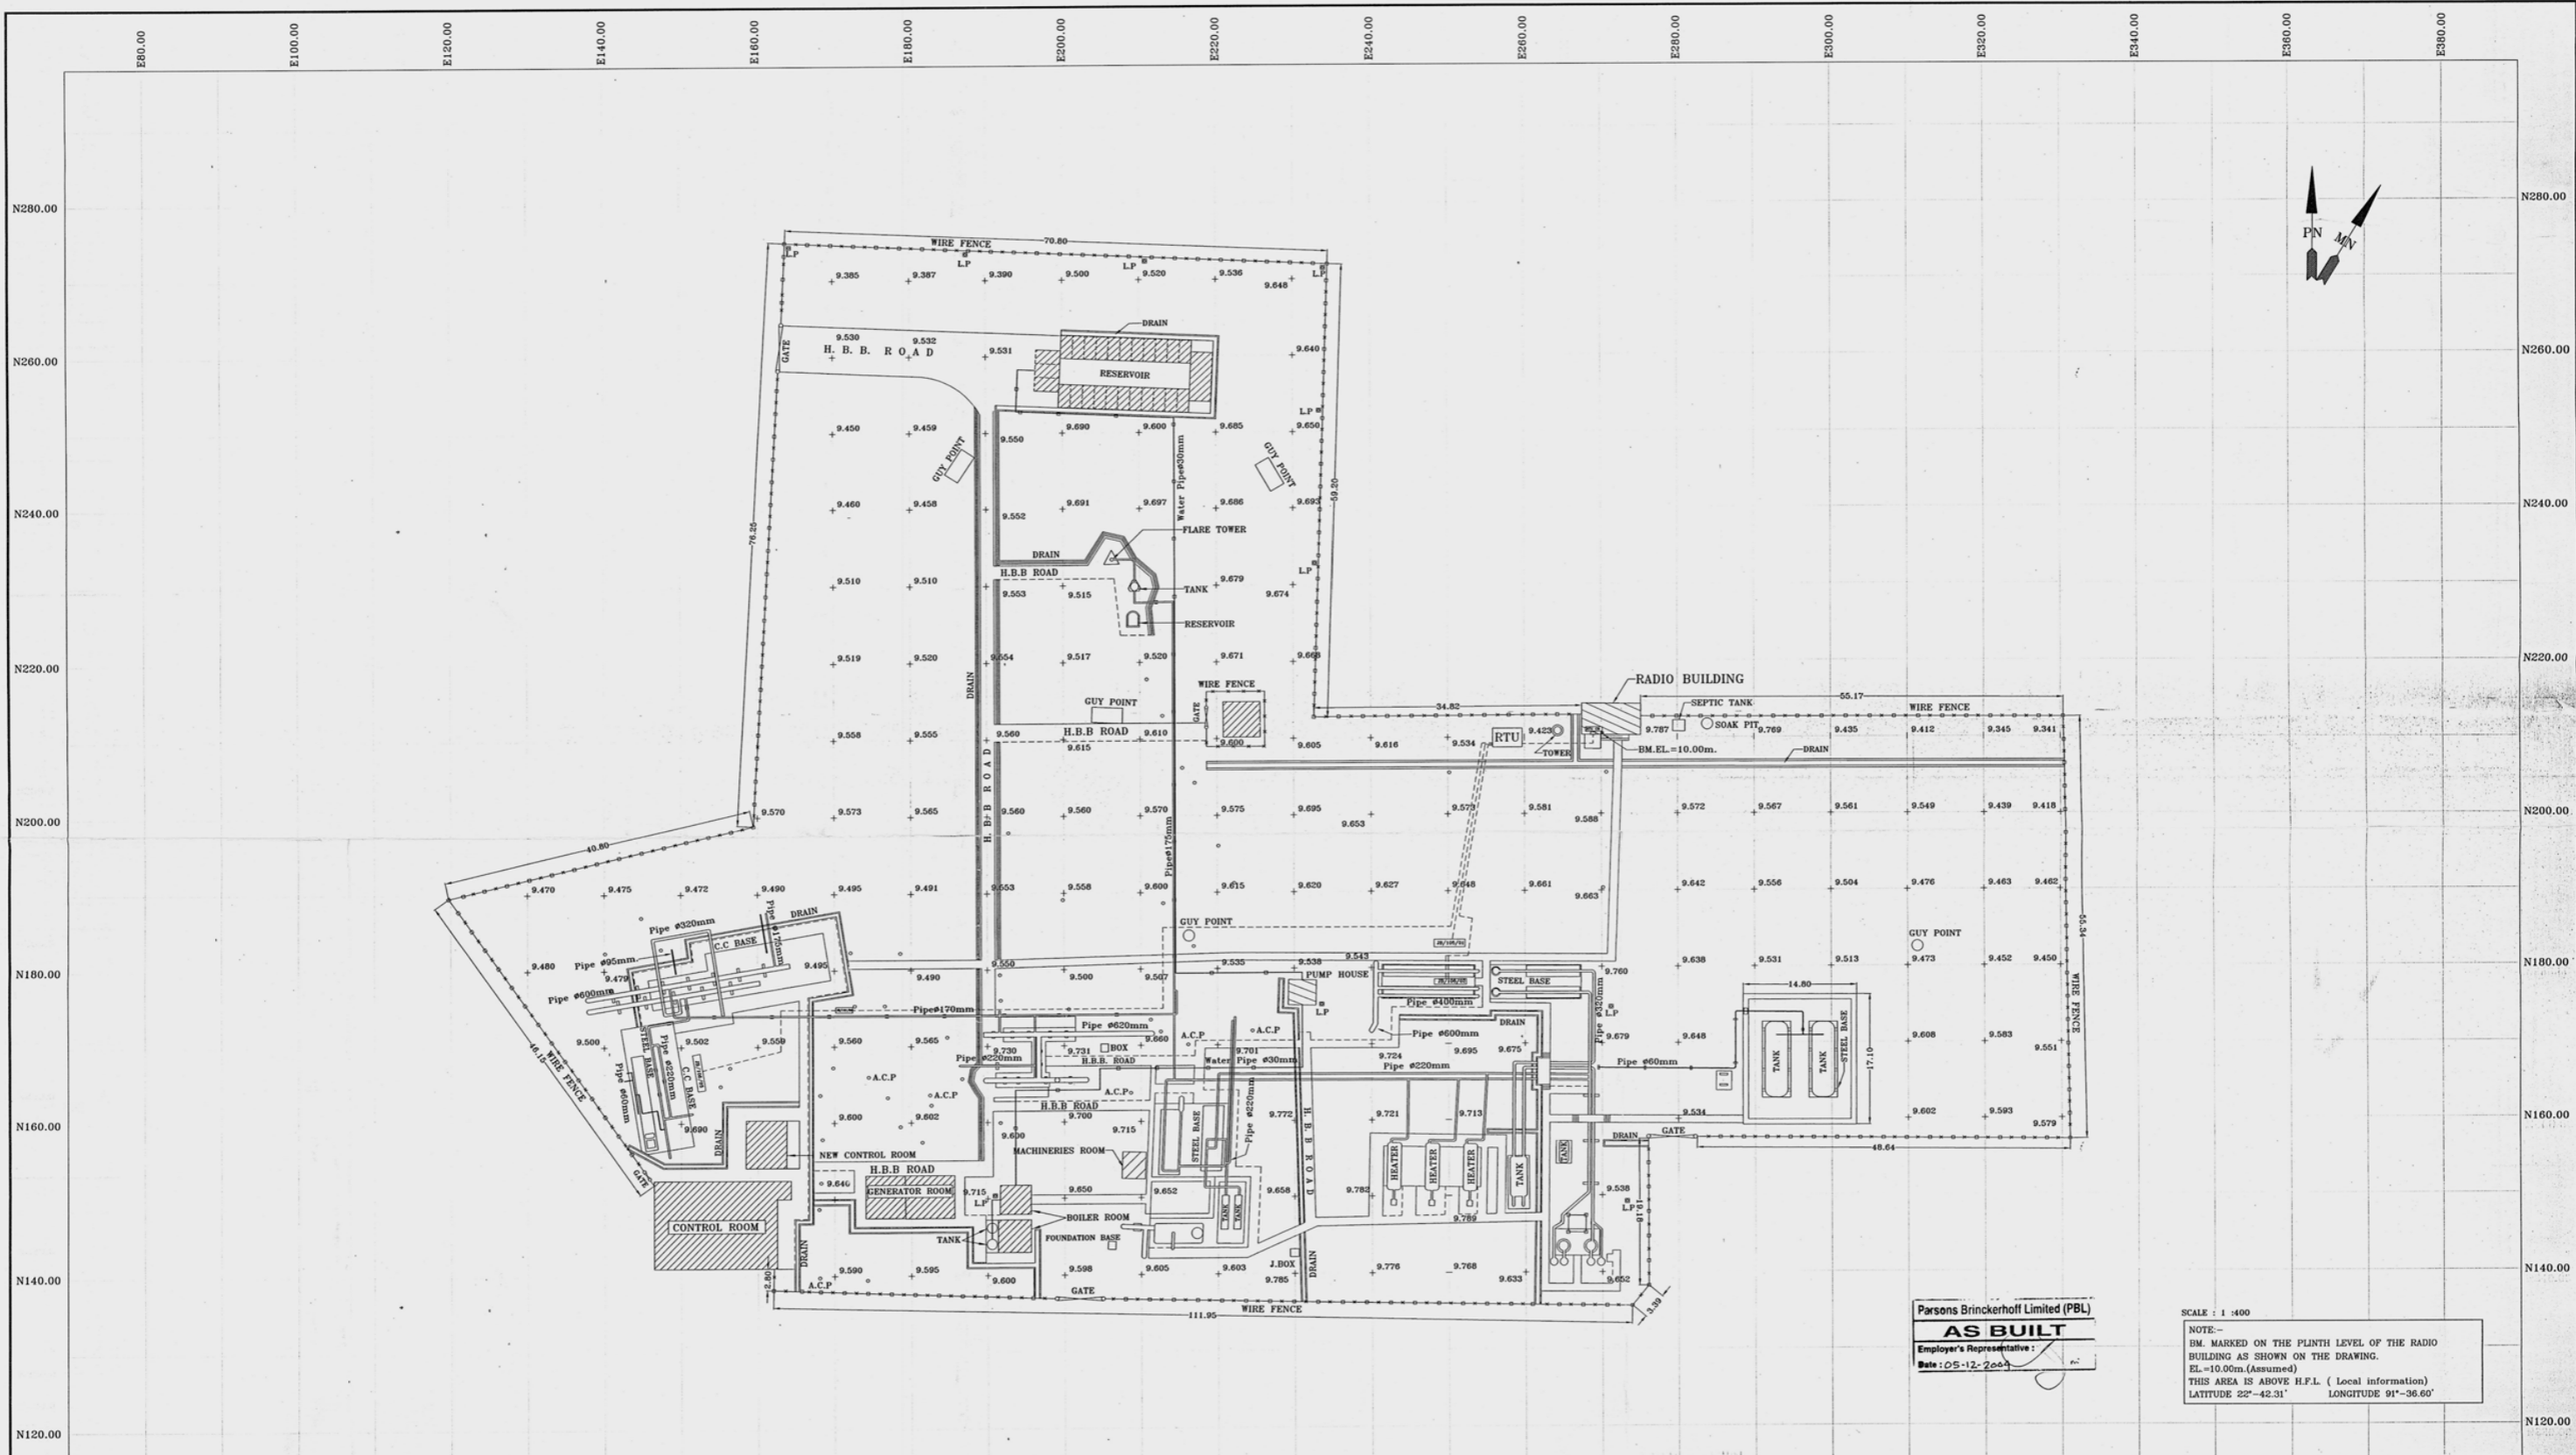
E80.00 E100.00 E120.00 E140.00 E160.00 E180.00 E200.00 E220.00 E240.00 E260.00 E280.00 E300.00 E320.00 E340.00 E360.00 E380.00

N280.00
N260.00
N240.00
N220.00
N200.00
N180.00
N160.00
N140.00
N120.00

PN
MN

WIRE FENCE
70.80
L.P
9.385 9.387 9.390 9.500 9.520 9.536 9.648
DRAIN
9.530 9.532
GATE
H. B. B. ROAD
9.531
RESERVOIR
9.640
L.P
9.450 9.459
GUY POINT
9.550 9.690 9.600
Water Pipe ø30mm
9.685 9.650
GUY POINT
76.25
59.20
9.460 9.458
9.552 9.691 9.697 9.686 9.693
FLARE TOWER
DRAIN
H.B.B ROAD
TANK
9.679
L.P
9.510 9.510 9.553 9.515 9.674
RESERVOIR
9.519 9.520 9.554 9.517 9.520 9.671 9.668
DRAIN
WIRE FENCE
GUY POINT
GATE
RADIO BUILDING
55.17
34.82
SEPTIC TANK
WIRE FENCE
SOAK PIT
9.558 9.555 9.560
H.B.B ROAD
9.610 9.600 9.615
9.605 9.616 9.534
RTU
9.423
TOWER
9.787 9.769 9.435 9.412 9.345 9.341
BM.EL.=10.00m.
DRAIN
H.B.B ROAD
9.570 9.573 9.565 9.560 9.560 9.570
Pipeø175mm
9.575 9.695 9.653 9.579 9.581 9.588
9.572 9.567 9.561 9.549 9.439 9.418
40.80
9.470 9.475 9.472 9.490 9.495 9.491 9.653 9.558 9.600 9.615 9.620 9.627 9.648 9.661 9.663
9.642 9.556 9.504 9.476 9.463 9.462
Pipe ø320mm
Pipe ø175mm
DRAIN
C.C BASE
GUY POINT
GUY POINT
55.34
9.480
Pipe ø95mm
9.479
9.495
9.490
9.550 9.500 9.507 9.535 9.538 9.543
PUMP HOUSE
STEEL BASE
9.760
9.638 9.531 9.513 9.473 9.452 9.450
Pipe ø600mm
Pipeø170mm
L.P
Pipe ø400mm
Pipe ø320mm
14.80
WIRE FENCE
Pipe ø620mm
A.C.P
A.C.P
Pipe ø600mm
DRAIN
L.P
9.500
STEEL BASE
Pipe ø220mm
9.502
9.559
9.560 9.565
Pipe ø220mm
9.730 9.731
BOX
9.660
9.701
Water Pipe ø30mm
9.695 9.675
9.679
9.648
TANK TANK
STEEL BASE
17.10
9.608 9.583 9.551
WIRE FENCE
46.15
C.C BASE
Pipe ø60mm
A.C.P
H.B.B. ROAD
9.724
Pipe ø220mm
Pipe ø60mm
A.C.P
A.C.P
H.B.B ROAD
9.600 9.602
9.700 9.715
STEEL BASE
Pipe ø220mm
9.772
9.721 9.713
9.534
9.602 9.593 9.579
9.690
DRAIN
9.600
DRAIN
GATE
48.64
NEW CONTROL ROOM
MACHINERIES ROOM
H.B.B ROAD
HEATER HEATER HEATER TANK TANK
9.640
GENERATOR ROOM
9.715
L.P
9.650
9.652
9.658
9.782
9.538
L.P
TANK TANK
9.789
19.18
BOILER ROOM
GATE
CONTROL ROOM
TANK
FOUNDATION BASE
DRAIN
A.C.P
9.590 9.595 9.600 9.598 9.605 9.603
J.BOX
9.785
DRAIN
9.776 9.768 9.633 9.652
2.80
GATE
3.39
WIRE FENCE
111.95

Parsons Brinckerhoff Limited (PBL)
AS BUILT
Employer's Representative :
Date : 05-12-2009

SCALE : 1 :400
NOTE:-
BM. MARKED ON THE PLINTH LEVEL OF THE RADIO BUILDING AS SHOWN ON THE DRAWING.
EL.=10.00m.(Assumed)
THIS AREA IS ABOVE H.F.L. ( Local information)
LATITUDE 22°-42.31' LONGITUDE 91°-36.60'